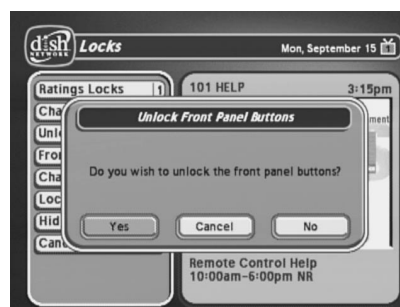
dish NETWORK Locks
Mon, September 15

Ratings Locks 1
Cha
Unl
Fro
Cha
Loc
Hid
Canc

101 HELP 3:15pm
ment

Unlock Front Panel Buttons

Do you wish to unlock the front panel buttons?

Yes Cancel No

Remote Control Help
10:00am-6:00pm NR